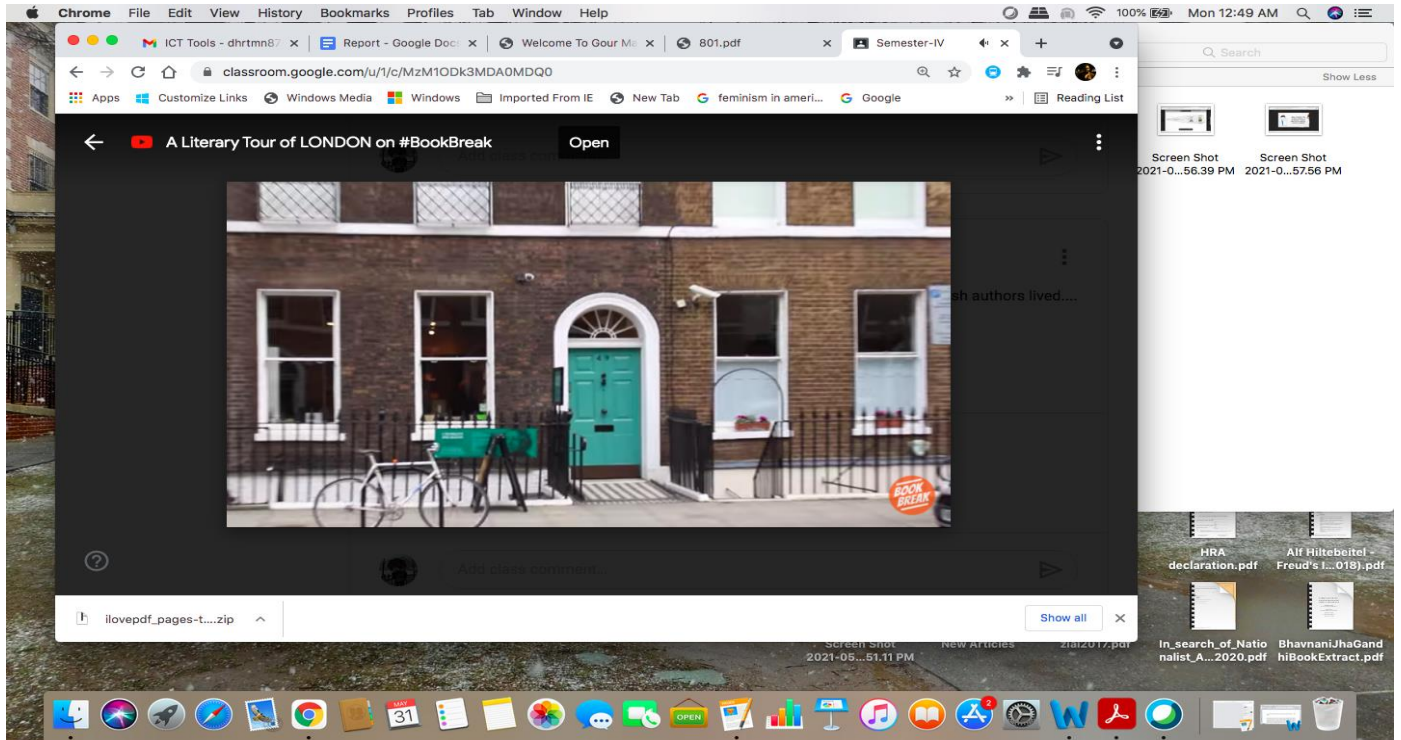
Chrome File Edit View History Bookmarks Profiles Tab Window Help

100% Mon 12:49 AM

ICT Tools - dhrtmn87 × | Report - Google Doc × | Welcome To Gour M × | 801.pdf × | Semester-IV × +

classroom.google.com/u/1/c/MzM1ODk3MDA0MDQ0

Apps Customize Links Windows Media Windows Imported From IE New Tab feminism in ameri... Google » Reading List

A Literary Tour of LONDON on #BookBreak Open

sh authors lived....

Add class comment...

BOOK BREAK

ilovepdf_pages-t....zip

Show all ×

Q Search

Show Less

Screen Shot 2021-0...56.39 PM

Screen Shot 2021-0...57.56 PM

HRA declaration.pdf

Alf Hiltebeitel - Freud's I...018).pdf

Screen Shot 2021-05...51.11 PM

New Articles

zial2017.pdf

In_search_of_Nationalist_A...2020.pdf

BhavnaniJhaGandhiBookExtract.pdf

31

OPEN